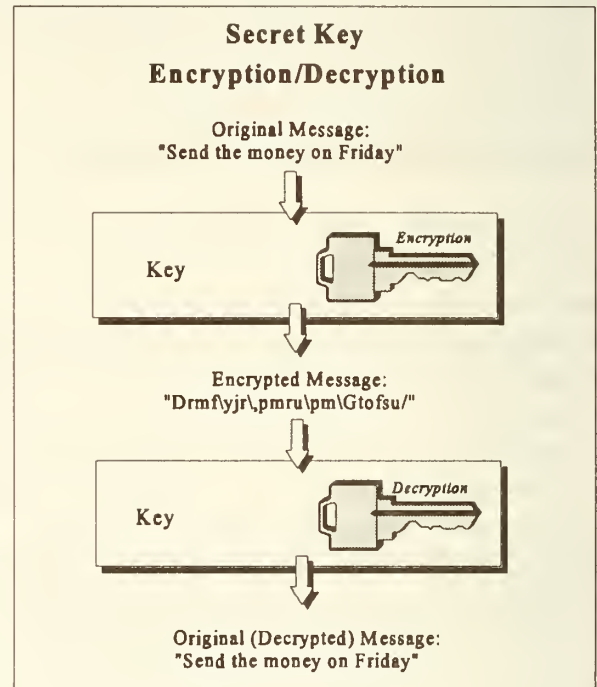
Secret Key
Encryption/Decryption

Original Message:
"Send the money on Friday"

Key

Encryption

Encrypted Message:
"Drmf\yjr\,pmru\pm\Gtofsu/"

Key

Decryption

Original (Decrypted) Message:
"Send the money on Friday"